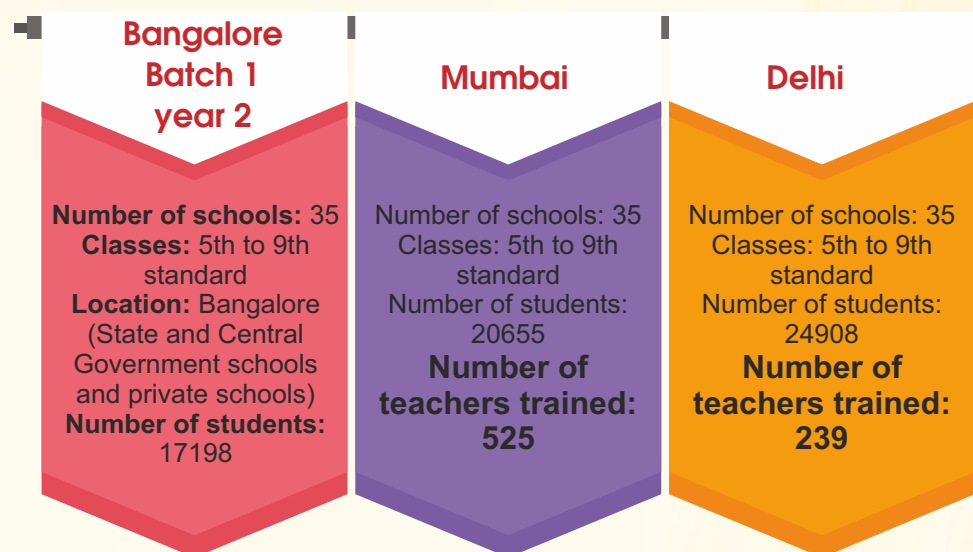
Bangalore Batch 1 year 2

Number of schools: 35
Classes: 5th to 9th standard
Location: Bangalore (State and Central Government schools and private schools)
Number of students: 17198

Mumbai

Number of schools: 35
Classes: 5th to 9th standard
Number of students: 20655
Number of teachers trained: 525

Delhi

Number of schools: 35
Classes: 5th to 9th standard
Number of students: 24908
Number of teachers trained: 239